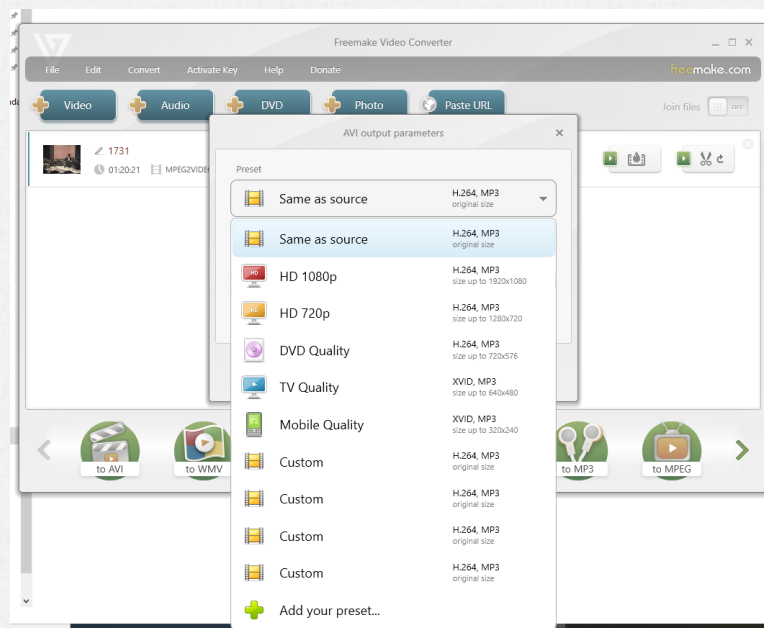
Freemake Video Converter

File Edit Convert Activate Key Help Donate freemake.com

Video Audio DVD Photo Paste URL

Join files OFF

1731
01:20:21 MPEG2VIDE

AVI output parameters

Preset

Same as source H.264, MP3 original size

Same as source H.264, MP3 original size
HD 1080p H.264, MP3 size up to 1920x1080
HD 720p H.264, MP3 size up to 1280x720
DVD Quality H.264, MP3 size up to 720x576
TV Quality XVID, MP3 size up to 640x480
Mobile Quality XVID, MP3 size up to 320x240
Custom H.264, MP3 original size
Custom H.264, MP3 original size
Custom H.264, MP3 original size
Custom H.264, MP3 original size
Add your preset...

to AVI to WMV to MP3 to MPEG